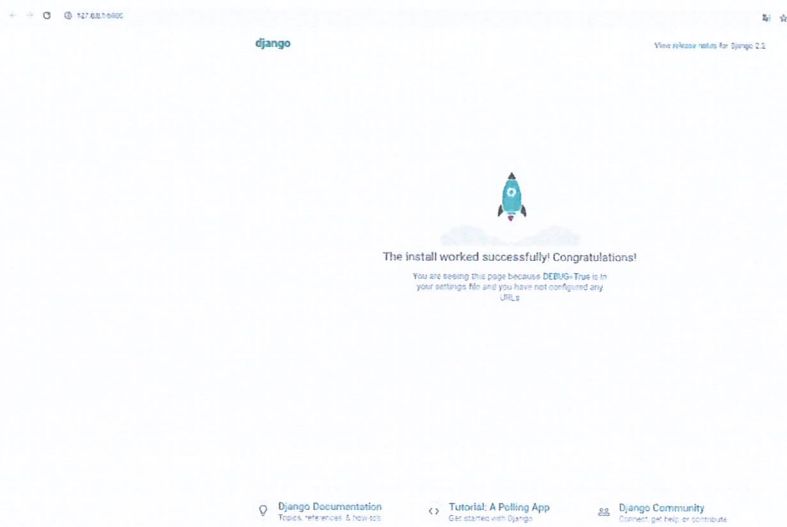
127.0.0.1:8000

django

View release notes for Django 2.1

The install worked successfully! Congratulations!

You are seeing this page because DEBUG=True is in your settings file and you have not configured any URLs.

Django Documentation
Topics, references, & how-to's

Tutorial: A Polling App
Get started with Django

Django Community
Connect, get help, or contribute